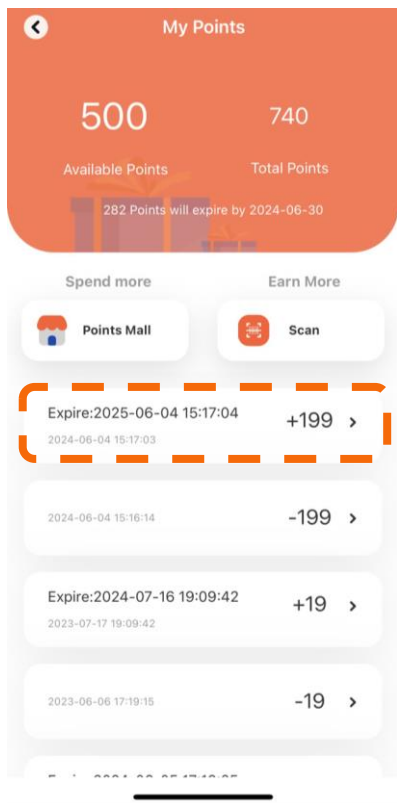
My Points

500
Available Points

740
Total Points

282 Points will expire by 2024-06-30

Spend more

Earn More

Points Mall

Scan

Expire:2025-06-04 15:17:04
2024-06-04 15:17:03
+199 >

2024-06-04 15:16:14
-199 >

Expire:2024-07-16 19:09:42
2023-07-17 19:09:42
+19 >

2023-06-06 17:19:15
-19 >

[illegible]